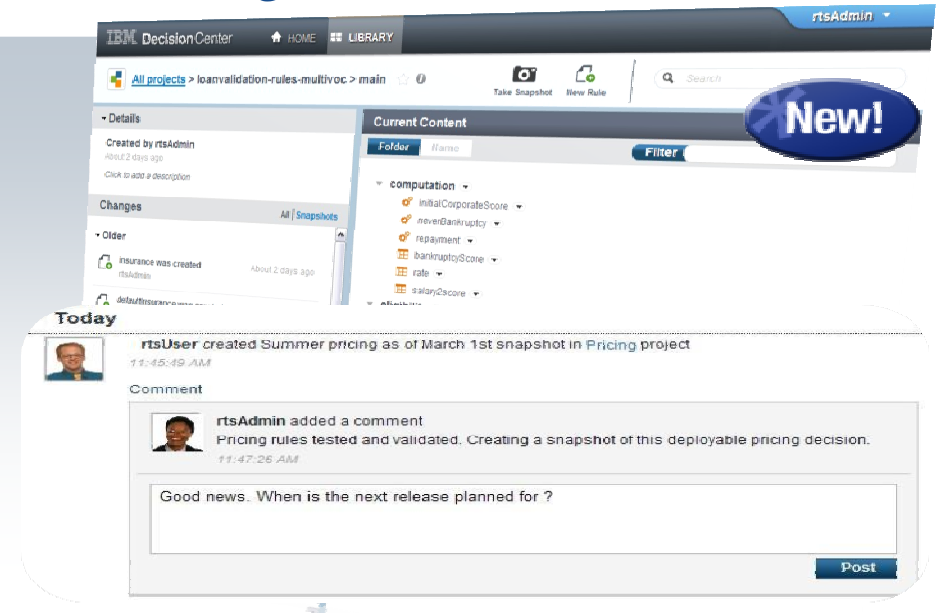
IBM Decision Center   HOME   LIBRARY   rtsAdmin

All projects > loanvalidation-rules-multivoc > main

Take Snapshot   New Rule

Search

New!

Details

Created by rtsAdmin
About 2 days ago

Click to add a description

Changes   All | Snapshots

Older

insurance was created
rtsAdmin   About 2 days ago

defaultInsurance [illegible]

Current Content

Folder   Name

Filter

computation
initialCorporateScore
neverBankruptcy
repayment
bankruptcyScore
rate
salary2score
eligibility

Today

rtsUser created Summer pricing as of March 1st snapshot in Pricing project
11:45:49 AM

Comment

rtsAdmin added a comment
Pricing rules tested and validated. Creating a snapshot of this deployable pricing decision.
11:47:26 AM

Good news. When is the next release planned for ?

Post